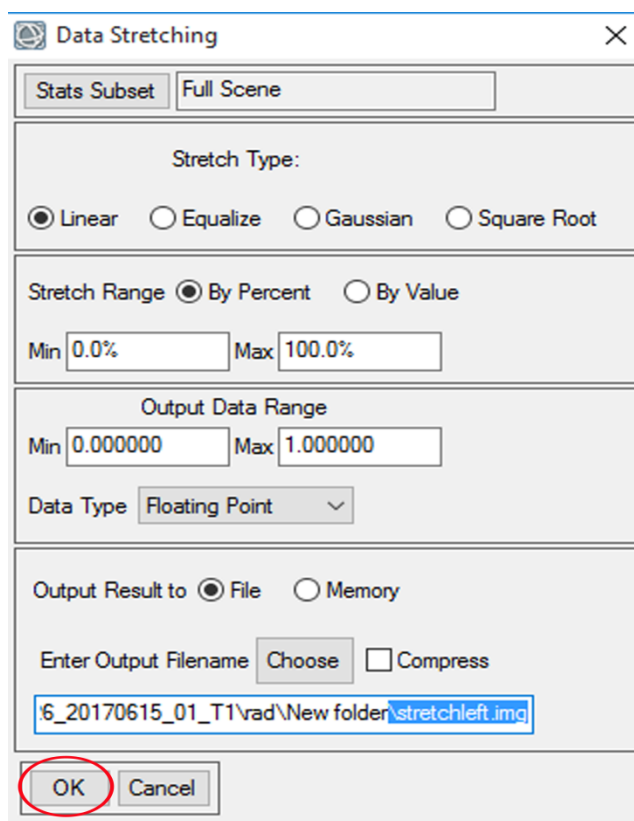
Data Stretching

Stats Subset | Full Scene

Stretch Type:

Linear  Equalize  Gaussian  Square Root

Stretch Range  By Percent  By Value

Min 0.0%  Max 100.0%

Output Data Range

Min 0.000000  Max 1.000000

Data Type  Floating Point

Output Result to  File  Memory

Enter Output Filename  Choose  Compress

:6_20170615_01_T1\rad\New folder\stretchleft.img

OK  Cancel